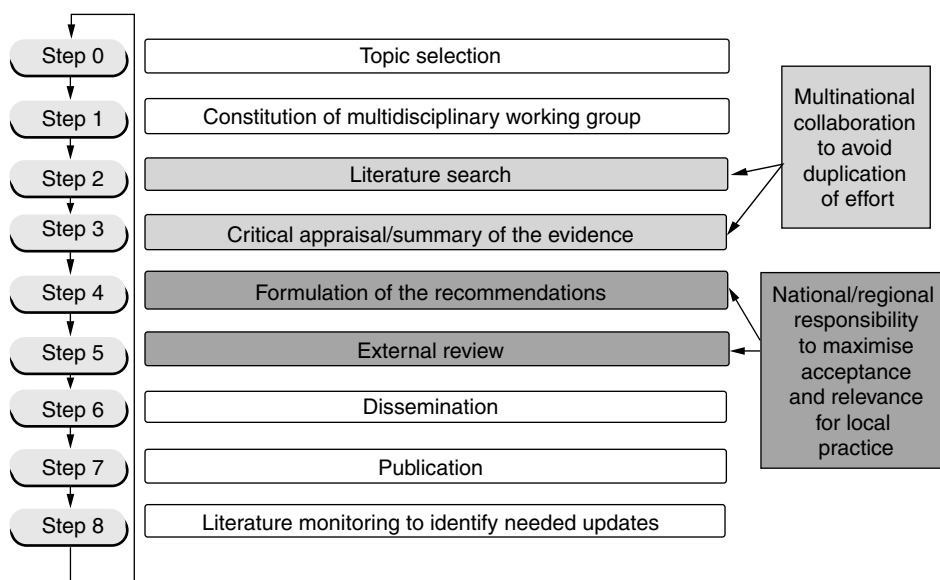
Step 0
Topic selection

Step 1
Constitution of multidisciplinary working group

Step 2
Literature search

Step 3
Critical appraisal/summary of the evidence

Step 4
Formulation of the recommendations

Step 5
External review

Step 6
Dissemination

Step 7
Publication

Step 8
Literature monitoring to identify needed updates

Multinational collaboration to avoid duplication of effort

National/regional responsibility to maximise acceptance and relevance for local practice